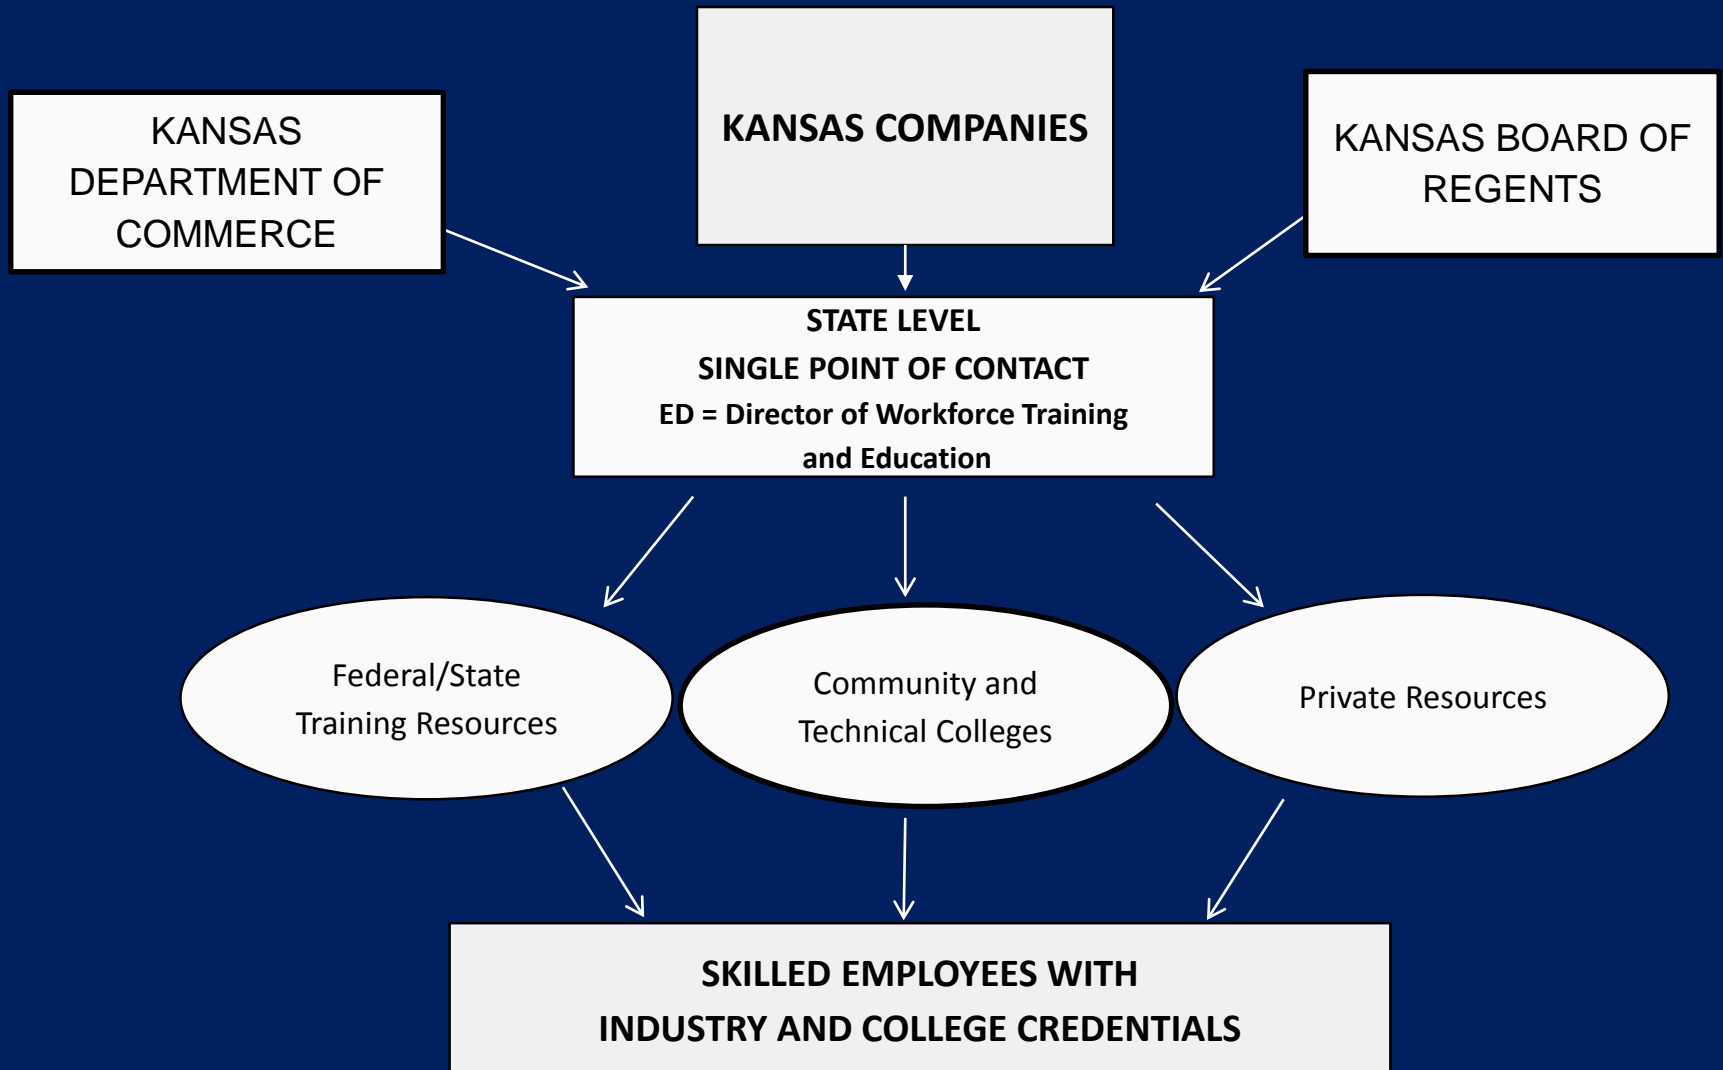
KANSAS DEPARTMENT OF COMMERCE

KANSAS COMPANIES

KANSAS BOARD OF REGENTS

STATE LEVEL
SINGLE POINT OF CONTACT
ED = Director of Workforce Training and Education

Federal/State Training Resources

Community and Technical Colleges

Private Resources

SKILLED EMPLOYEES WITH
INDUSTRY AND COLLEGE CREDENTIALS